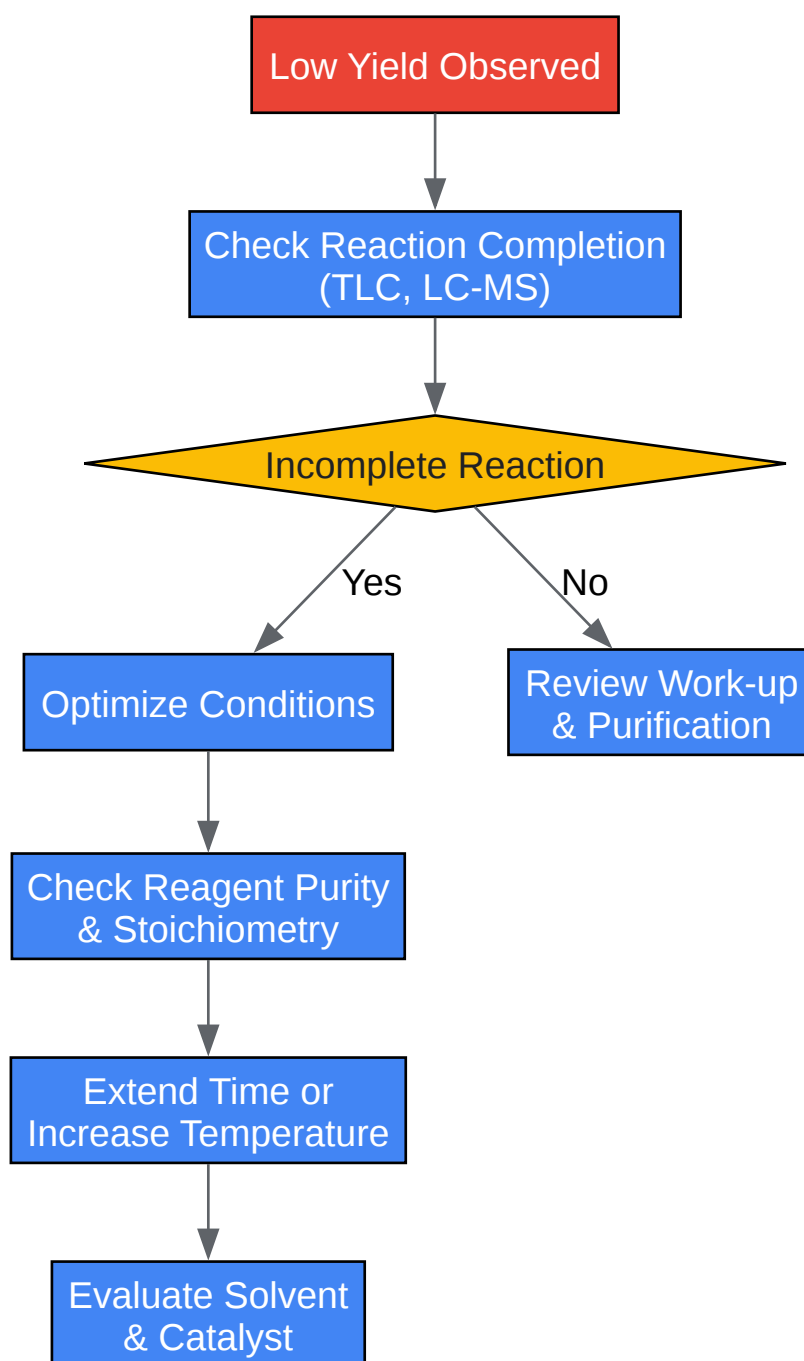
Low Yield Observed

Check Reaction Completion (TLC, LC-MS)

Incomplete Reaction

Yes

No

Optimize Conditions

Review Work-up & Purification

Check Reagent Purity & Stoichiometry

Extend Time or Increase Temperature

Evaluate Solvent & Catalyst